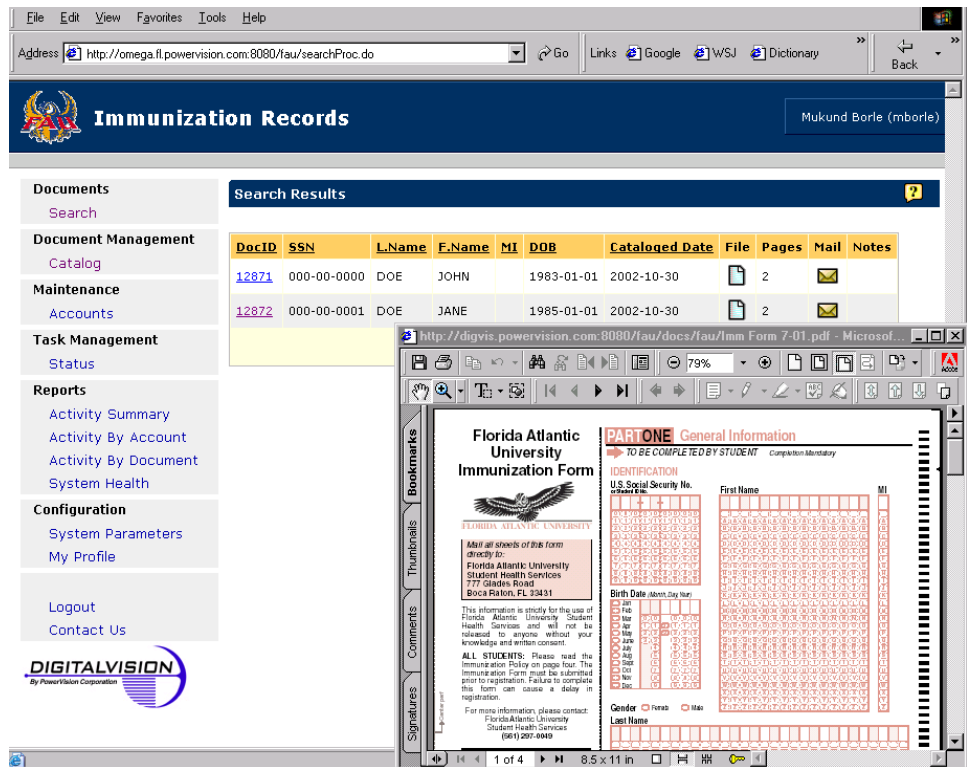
File Edit View Favorites Tools Help

Address http://omega.fl.powervision.com:8080/fau/searchProc.do Go Links Google WSJ Dictionary Back

FAU Immunization Records

Mukund Borle (mborle)

Documents
Search

Document Management
Catalog

Maintenance
Accounts

Task Management
Status

Reports
Activity Summary
Activity By Account
Activity By Document
System Health

Configuration
System Parameters
My Profile

Logout
Contact Us

DIGITALVISION
By PowerVision Corporation

Search Results ?

| DocID | SSN | L.Name | F.Name | MI | DOB | Cataloged Date | File | Pages | Mail | Notes |
|---|---|---|---|---|---|---|---|---|---|---|
| 12871 | 000-00-0000 | DOE | JOHN | | 1983-01-01 | 2002-10-30 | | 2 | | |
| 12872 | 000-00-0001 | DOE | JANE | | 1985-01-01 | 2002-10-30 | | 2 | | |

http://digvis.powervision.com:8080/fau/docs/fau/Imm Form 7-01.pdf - Microsof...

79%

Bookmarks Thumbnails Comments Signatures

Florida Atlantic University Immunization Form

FLORIDA ATLANTIC UNIVERSITY

Mail all sheets of this form directly to:
Florida Atlantic University
Student Health Services
777 Glades Road
Boca Raton, FL 33431

This information is strictly for the use of Florida Atlantic University Student Health Services and will not be released to anyone without your knowledge and written consent.

ALL STUDENTS: Please read the Immunization Policy on page four. The Immunization Form must be submitted prior to registration. Failure to complete this form can cause a delay in registration.

For more information, please contact:
Florida Atlantic University
Student Health Services
(561) 297-0049

PART ONE General Information
TO BE COMPLETED BY STUDENT Completion Mandatory
IDENTIFICATION
U.S. Social Security No. or Student ID No.
First Name
MI
Birth Date (Month, Day, Year)
Jan Feb Mar Apr May June July Aug Sept Oct Nov Dec
Gender Female Male
Last Name

1 of 4 8.5 x 11 in